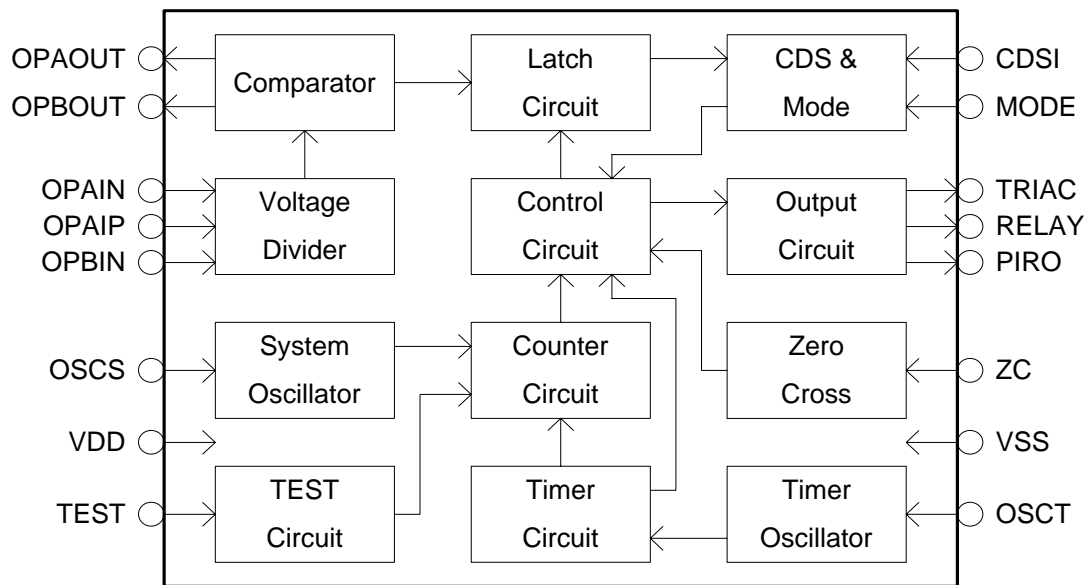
OPAOUT
OPBOUT
Comparator
Latch Circuit
CDS & Mode
CDSI
MODE

OPAIN
OPAIP
OPBIN
Voltage Divider
Control Circuit
Output Circuit
TRIAC
RELAY
PIRO

OSCS
System Oscillator
Counter Circuit
Zero Cross
ZC

VDD
VSS

TEST
TEST Circuit
Timer Circuit
Timer Oscillator
OSCT